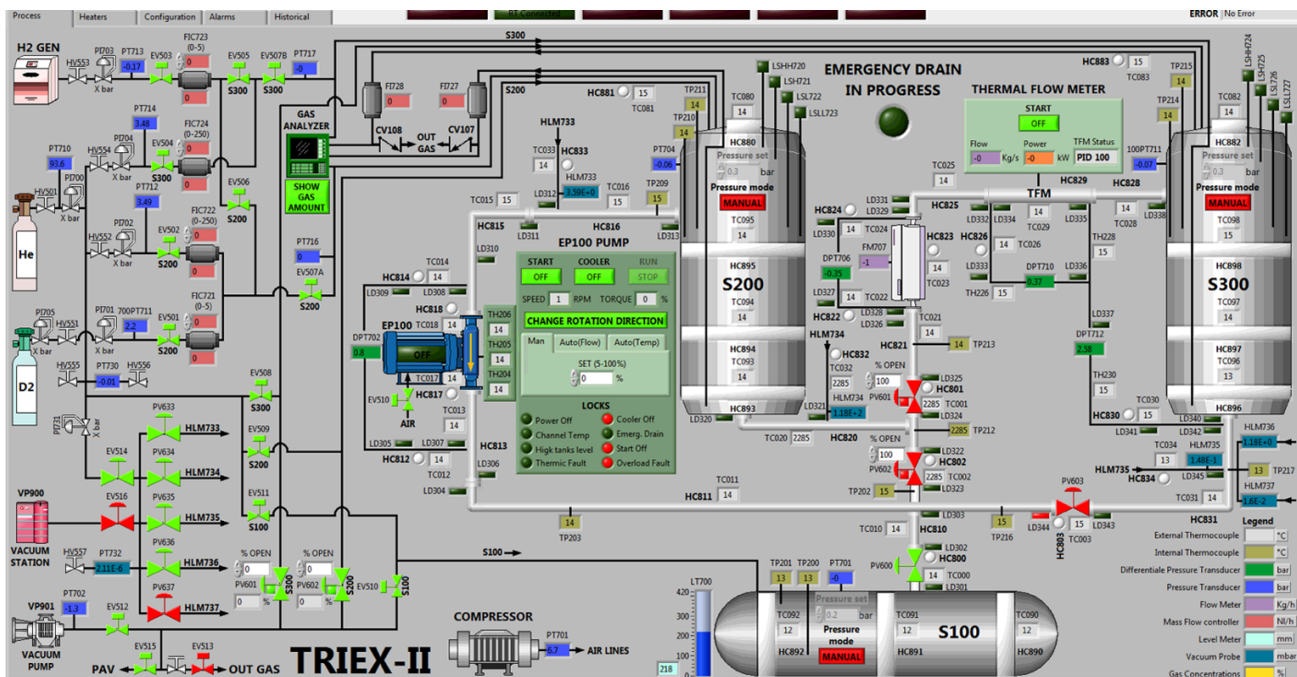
Process | Heaters | Configuration | Alarms | Historical

PT Connected

ERROR No Error

H2 GEN
HV553
PI703
X bar
PT713
-0.17
EV503
FIC723 (0-5)
0
0
EV505
S300
EV507B
S300
PT717
-0
S300
PT714
3.48
PI704
HV554
X bar
EV504
S300
FIC724 (0-250)
0
0
PT710
93.6
HV501
PI700
X bar
PT712
3.49
EV506
S200
HV552
PI702
X bar
EV502
S200
FIC722 (0-250)
0
0
He
PT716
0
EV507A
S200
PI705
X bar
HV551
PI701
700PT711
2.2
EV501
S200
FIC721 (0-5)
0
0
D2
HV555
PT730
-0.01
HV556
PI721
X bar
EV508
S300
PV633
HLM733
EV509
S200
EV514
PV634
HLM734
VP900
EV516
PV635
HLM735
EV511
S100
VACUUM STATION
HV557
PT732
2.11E-6
PV636
HLM736
% OPEN
0
% OPEN
0
PV601
0 %
S300
PV602
0 %
S200
EV510
S100
PT702
-1.3
VP901
EV512
PV637
HLM737
VACUUM PUMP
EV515
EV513
PAV
OUT GAS
TRIEX-II

GAS ANALYZER
SHOW GAS AMOUNT
FI728
0
FI727
0
CV108
OUT GAS
CV107
S200
HLM733
TC033
14
HC833
HLM733
3.59E+0
LD312
TC016
15
TC015
15
HC815
LD311
HC816
EP100 PUMP
LD310
HC881
15
TC081
TP211
14
TP210
14
PT704
-0.06
TP209
15
LD313
START
OFF
COOLER
OFF
RUN
STOP
SPEED 1 RPM TORQUE 0 %
CHANGE ROTATION DIRECTION
Man | Auto(Flow) | Auto(Temp)
SET (5-100%)
0 %
LOCKS
Power Off
Cooler Off
Channel Temp
Emerg. Drain
High tanks level
Start Off
Thermic Fault
Overload Fault
HC814
TC014
LD309
LD308
HC818
EP100
TC018 14
DPT702
0.8
OFF
TH206
TH205
TH204
TC017 14
HC817
EV510
AIR
TC013
14
LD305
LD307
HC813
HC812
TC012
14
LD306
LD304

EMERGENCY DRAIN IN PROGRESS
LSHH720
LSH721
LSL722
LSLL723
TC080
14
HC880
Pressure set
0.3 bar
Pressure mode
MANUAL
TC095
14
HC895
S200
TC094
14
HC894
TC093
14
HC893
LD320
TC025
14
TFM
HC824
LD331
LD329
LD330
TC024
DPT706
-0.35
FM707
-1
HC823
14
TC023
LD327
14
TC022
LD328
LD326
HC822
HLM734
HC832
TC032
2285
PV601
HLM734
1.18E+2
LD321
TC021
14
HC821
14
TP213
% OPEN
100
LD325
HC801
2285
TC001
LD324
2285
TP212
TC020 2285
HC820
% OPEN
100
PV602
LD322
HC802
2285
TC002
LD323
TP202 15
TC011
14
HC811
14
TP203
S100
TC010 14
HC810
LD303
15
TP216
LD344
HC803
15
TC003
LD343
PV603
PV600
LD302
HC800
14
TC000
LD301
TP201 13
TP200 13
PT701
-0
Pressure set
0.2 bar
TC092
12
HC892
Pressure mode
MANUAL
TC091
12
HC891
S100
TC090
12
HC890
LT700
420
400
300
200
100
0
218
COMPRESSOR
PT701
6.7
AIR LINES

THERMAL FLOW METER
START
OFF
Flow
-0 Kg/s
Power
-0 kW
TFM Status
PID 100
HC825
HC826
LD332
LD334
14
TC026
TC029
LD335
LD333
DPT710
9.37
TH226 15
TH228
15
LD336
TC028
LD337
DPT712
3.58
TH230
15
HC830
15
LD341
TC030
HC829
HC828
14
LD338
HC883
15
TC083
TP215
14
TP214
14
100PT711
-0.07
LSHH724
LSH725
LSL726
LSLL727
TC082
14
HC882
Pressure set
0.3 bar
Pressure mode
MANUAL
TC098
15
HC898
S300
TC097
14
HC897
TC096
13
HC896
LD340
LD342
HLM736
1.18E+0
TC034
13
HLM735
1.48E-1
HLM735
HC834
LD345
13
TP217
HLM737
1.6E-2
TC031
14
HC831
Legend
External Thermocouple °C
Internal Thermocouple °C
Differentiale Pressure Transducer bar
Pressure Transducer bar
Flow Meter Kg/h
Mass Flow controller Nl/h
Level Meter mm
Vacuum Probe mbar
Gas Concentrations %